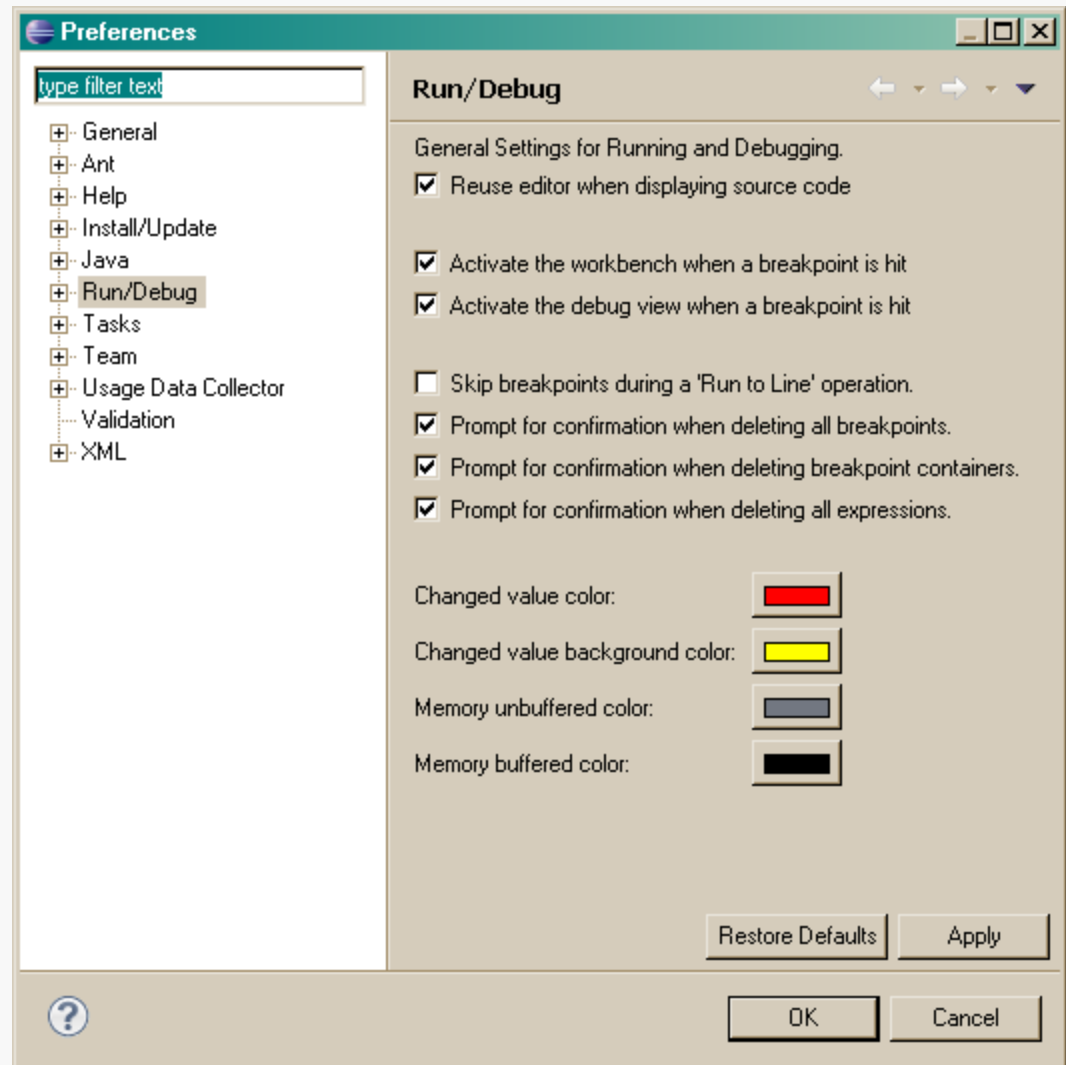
Preferences

type filter text

General
Ant
Help
Install/Update
Java
Run/Debug
Tasks
Team
Usage Data Collector
Validation
XML

Run/Debug

General Settings for Running and Debugging.

Reuse editor when displaying source code

Activate the workbench when a breakpoint is hit

Activate the debug view when a breakpoint is hit

Skip breakpoints during a 'Run to Line' operation.

Prompt for confirmation when deleting all breakpoints.

Prompt for confirmation when deleting breakpoint containers.

Prompt for confirmation when deleting all expressions.

Changed value color:

Changed value background color:

Memory unbuffered color:

Memory buffered color:

Restore Defaults

Apply

OK

Cancel